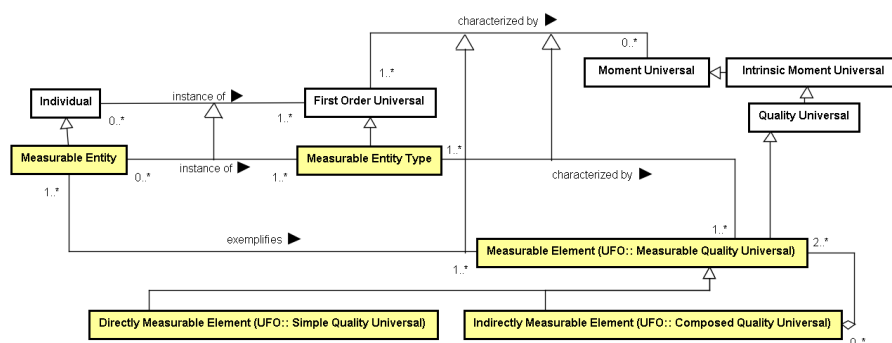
characterized by ▶

0..*

1..*

Moment Universal

Intrinsic Moment Universal

Individual

instance of ▶

First Order Universal

0..*

1..*

Quality Universal

Measurable Entity

instance of ▶

Measurable Entity Type

1..*

0..*

1..*

1..*

characterized by ▶

exemplifies ▶

1..*

Measurable Element (UFO:: Measurable Quality Universal)

2..*

1..*

Directly Measurable Element (UFO:: Simple Quality Universal)

Indirectly Measurable Element (UFO:: Composed Quality Universal)

0..*